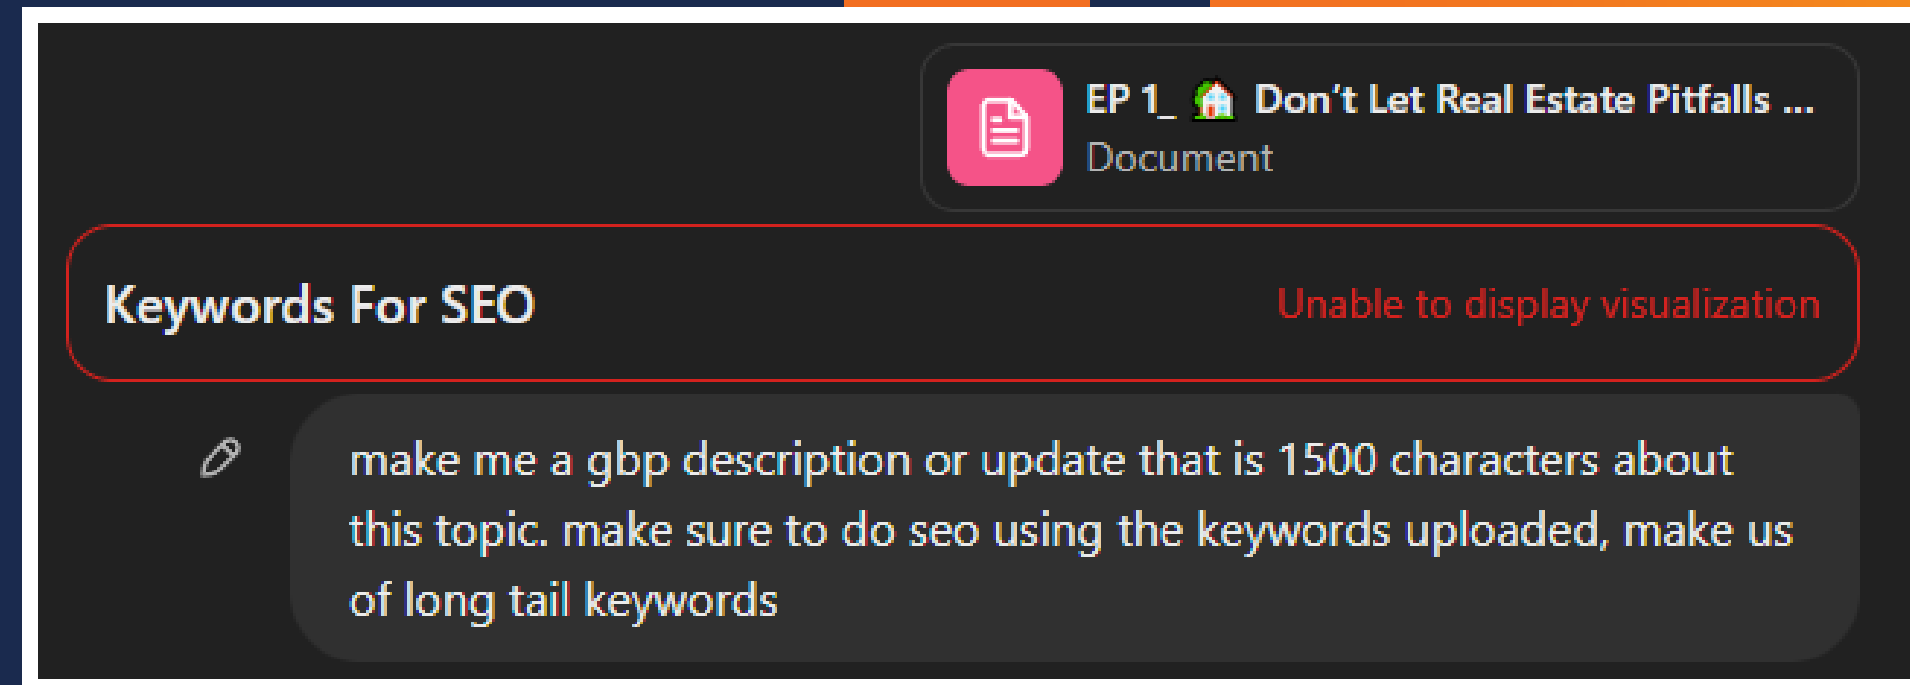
EP 1_ 🏠 Don't Let Real Estate Pitfalls ...
Document

Keywords For SEO

Unable to display visualization

make me a gbp description or update that is 1500 characters about this topic. make sure to do seo using the keywords uploaded, make us of long tail keywords